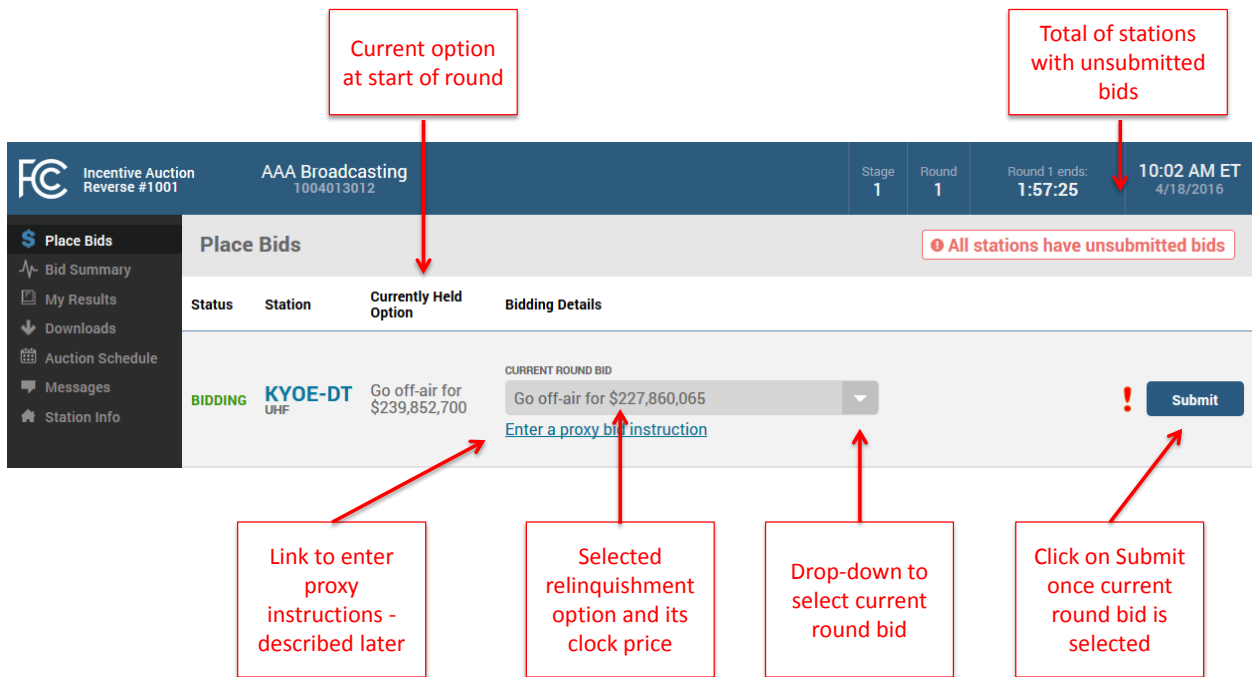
Current option at start of round

Total of stations with unsubmitted bids

FCC Incentive Auction Reverse #1001

AAA Broadcasting
1004013012

Stage
1

Round
1

Round 1 ends:
1:57:25

10:02 AM ET
4/18/2016

Place Bids
Bid Summary
My Results
Downloads
Auction Schedule
Messages
Station Info

Place Bids

All stations have unsubmitted bids

| Status | Station | Currently Held Option | Bidding Details | |
|---|---|---|---|---|
| BIDDING | KYOE-DT UHF | Go off-air for \$239,852,700 | CURRENT ROUND BID Go off-air for \$227,860,065 Enter a proxy bid instruction | ! Submit |

Link to enter proxy instructions - described later

Selected relinquishment option and its clock price

Drop-down to select current round bid

Click on Submit once current round bid is selected